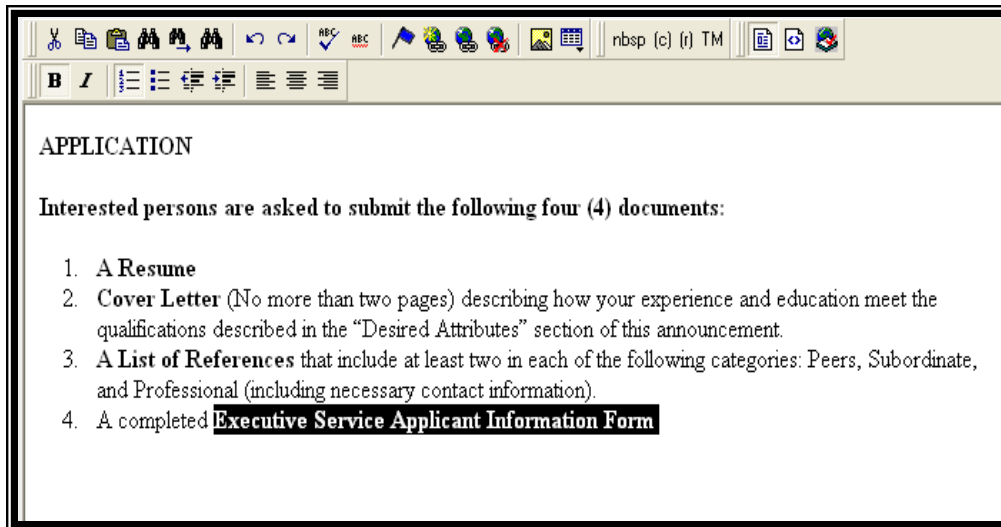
nbsp (c) (r) TM

B I

APPLICATION

Interested persons are asked to submit the following four (4) documents:

1. A Resume
2. Cover Letter (No more than two pages) describing how your experience and education meet the qualifications described in the “Desired Attributes” section of this announcement.
3. A List of References that include at least two in each of the following categories: Peers, Subordinate, and Professional (including necessary contact information).
4. A completed Executive Service Applicant Information Form